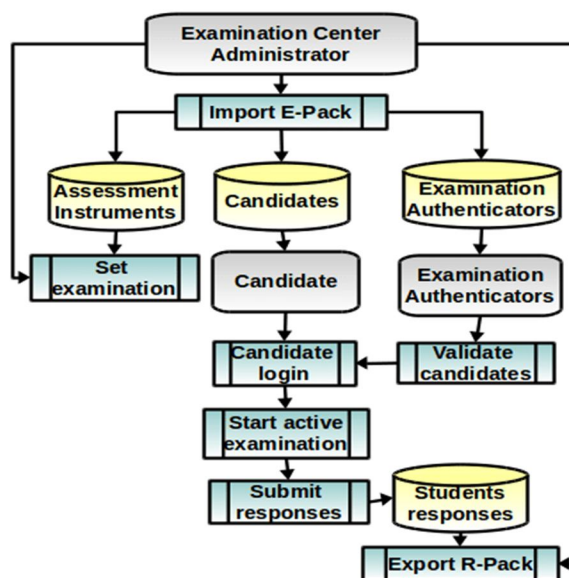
Examination Center Administrator

Import E-Pack

Assessment Instruments

Candidates

Examination Authenticators

Set examination

Candidate

Examination Authenticators

Candidate login

Validate candidates

Start active examination

Submit responses

Students responses

Export R-Pack